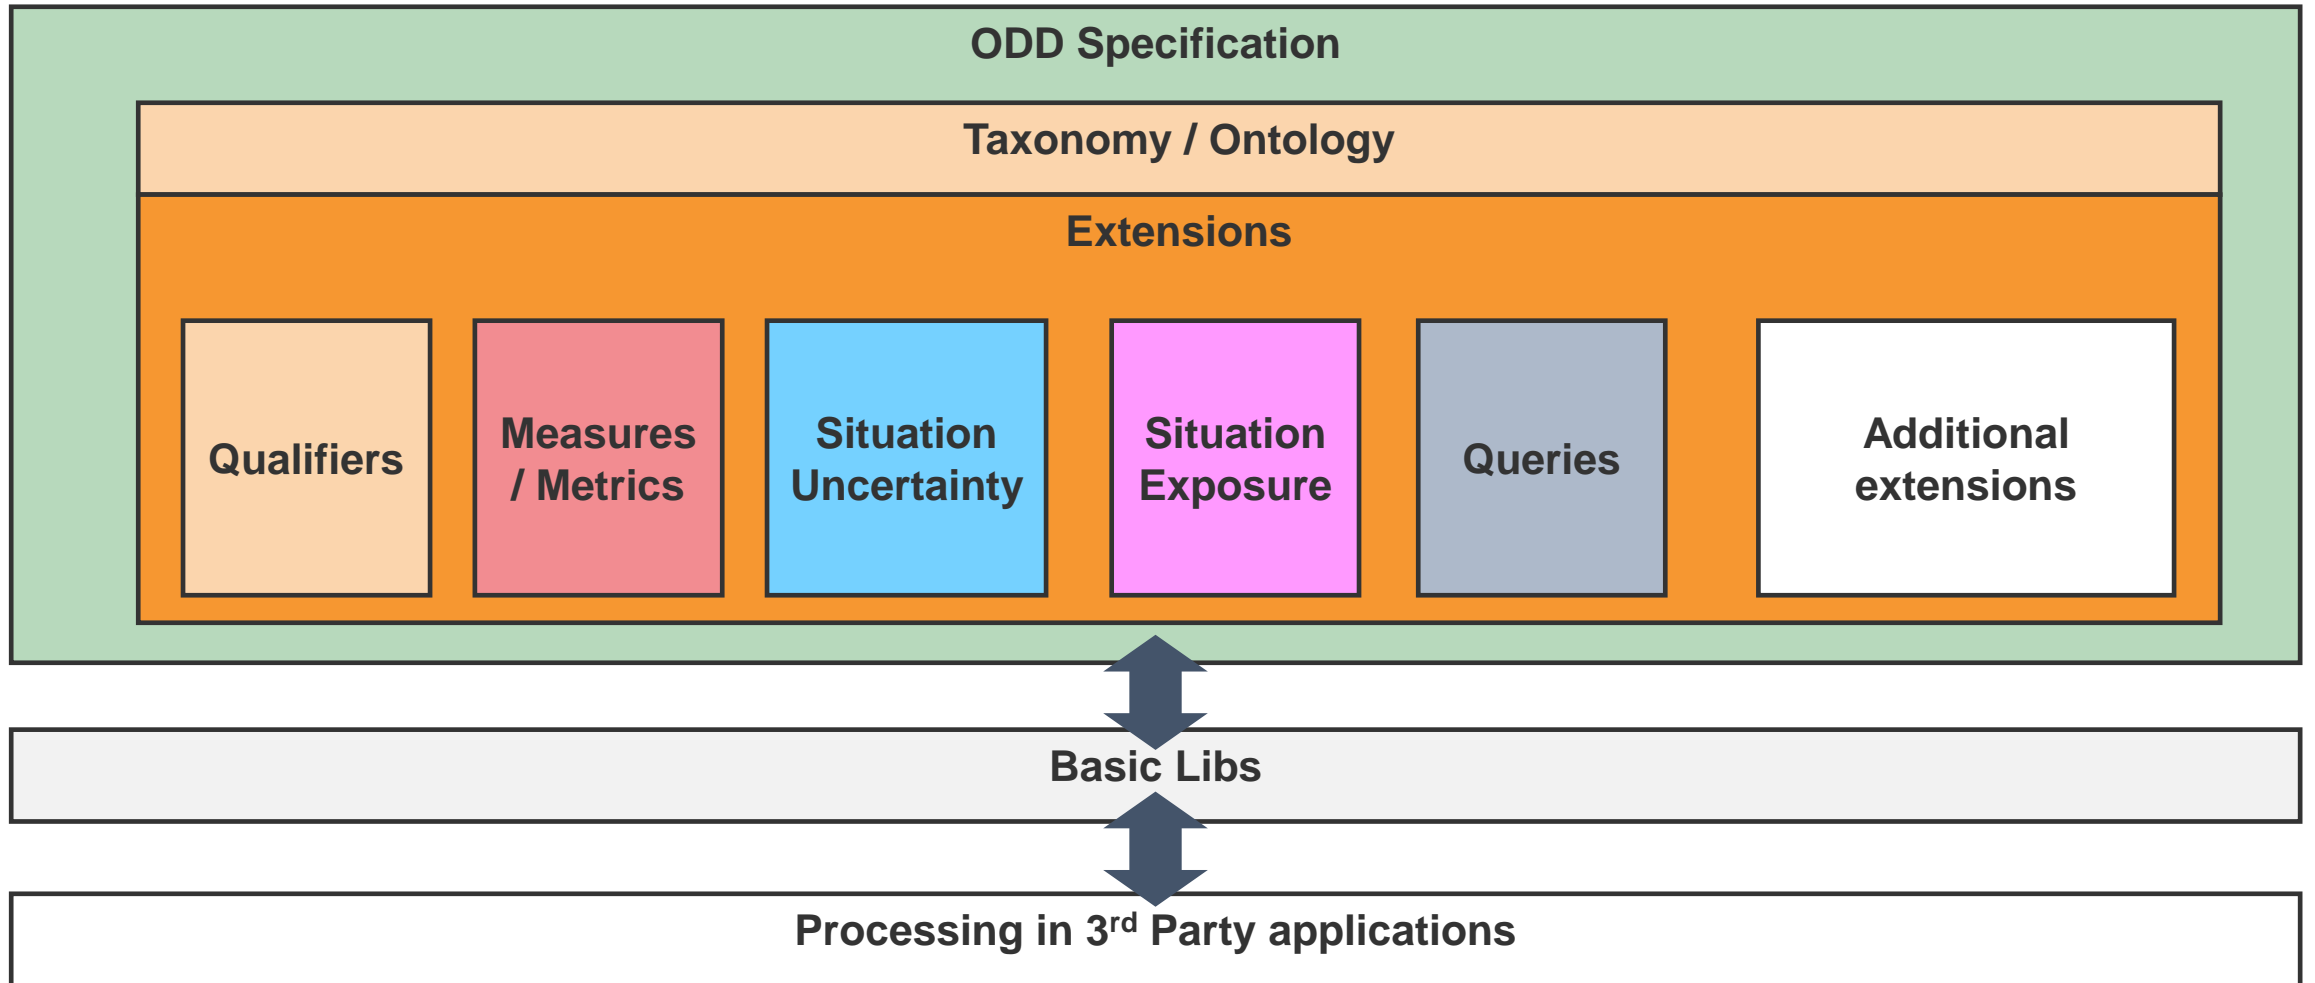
ODD Specification

Taxonomy / Ontology

Extensions

Qualifiers

Measures / Metrics

Situation Uncertainty

Situation Exposure

Queries

Additional extensions

Basic Libs

Processing in 3$^{rd}$ Party applications